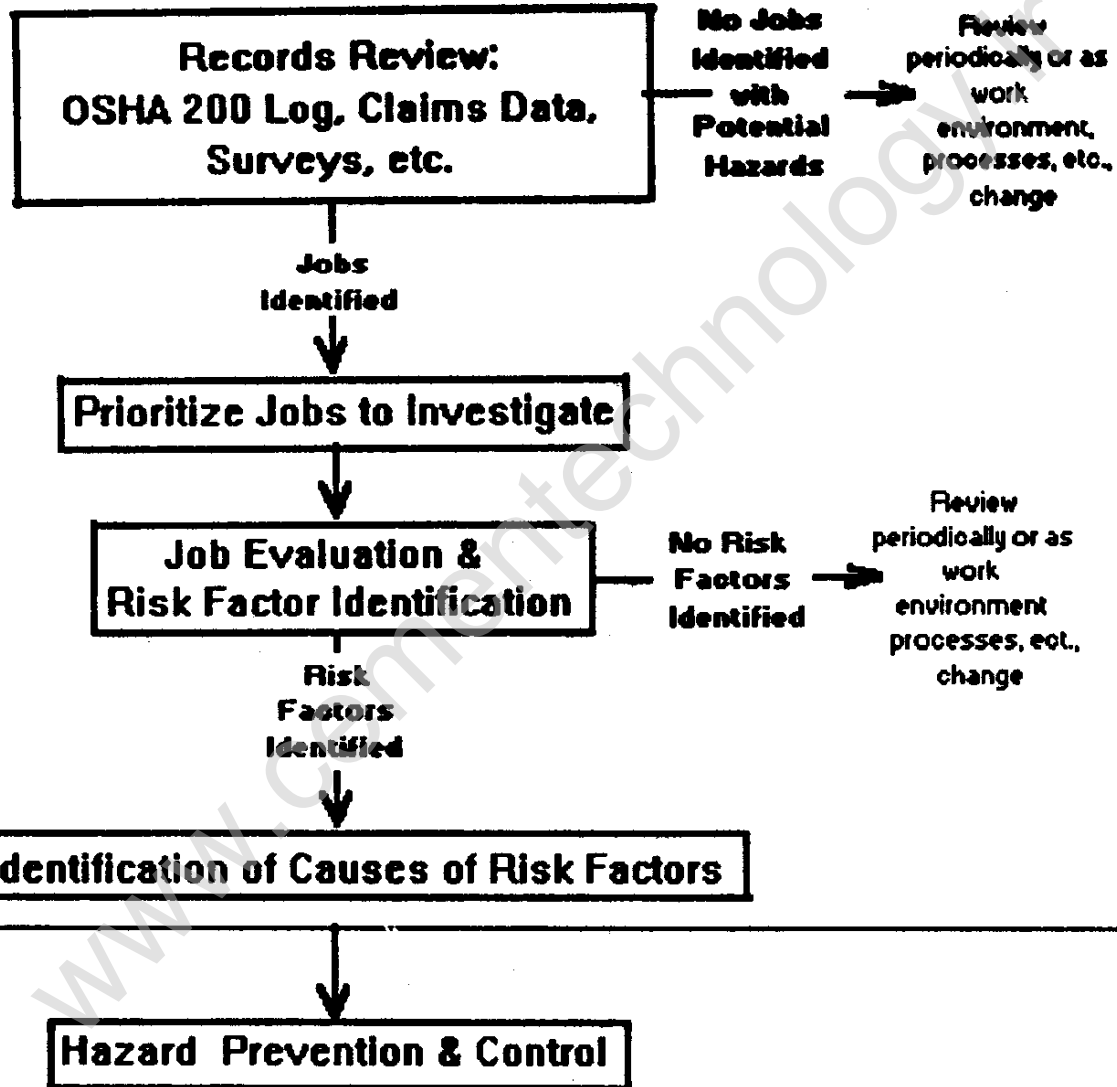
Records Review:
OSHA 200 Log, Claims Data, Surveys, etc.

No Jobs Identified with Potential Hazards

Review periodically or as work environment, processes, etc., change

Jobs Identified

Prioritize Jobs to Investigate

Job Evaluation & Risk Factor Identification

No Risk Factors Identified

Review periodically or as work environment processes, ect., change

Risk Factors Identified

dentification of Causes of Risk Factors

Hazard Prevention & Control

www.cementechnology.ir